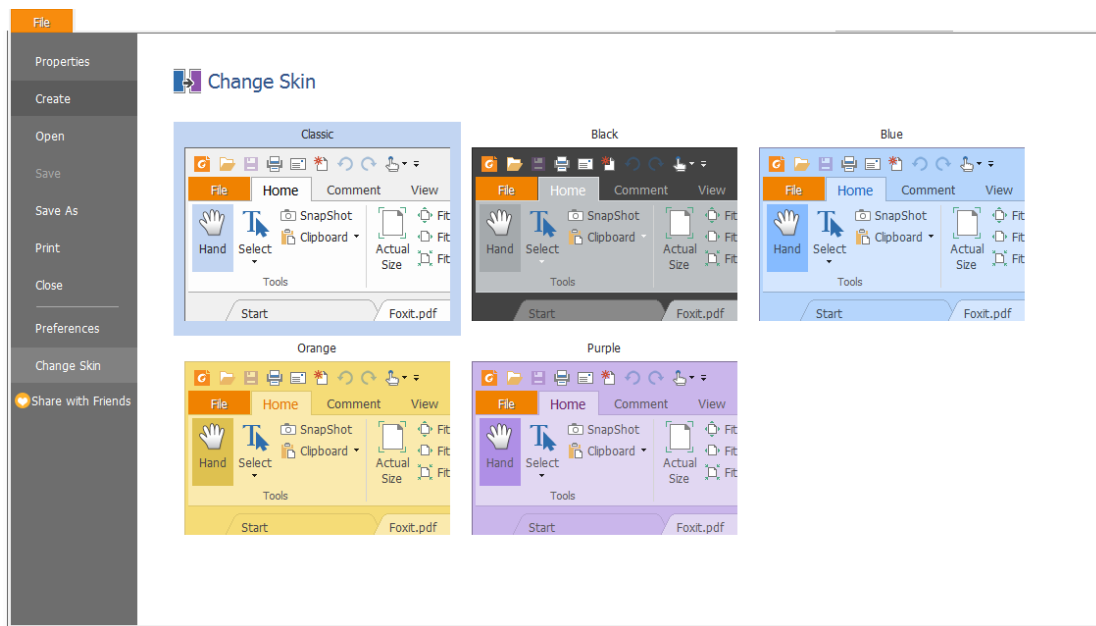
File

Properties
Create
Open
Save
Save As
Print
Close
Preferences
Change Skin
Share with Friends

Change Skin

Classic
File Home Comment View
Hand Select SnapShot Clipboard Actual Size Fit Fit Fit
Tools
Start Foxit.pdf

Black
File Home Comment View
Hand Select SnapShot Clipboard Actual Size Fit Fit Fit
Tools
Start Foxit.pdf

Blue
File Home Comment View
Hand Select SnapShot Clipboard Actual Size Fit Fit Fit
Tools
Start Foxit.pdf

Orange
File Home Comment View
Hand Select SnapShot Clipboard Actual Size Fit Fit Fit
Tools
Start Foxit.pdf

Purple
File Home Comment View
Hand Select SnapShot Clipboard Actual Size Fit Fit Fit
Tools
Start Foxit.pdf